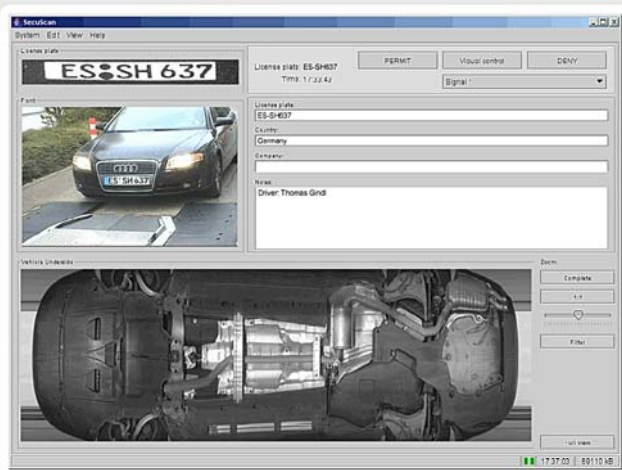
SecuScan

System Edit View Help

License plate

ES SH 637

License plate: ES-SH637

Time: 17:33:42

PERMIT

Visual control

DENY

Signal 1

Front

ES SH 637

License plate:

ES-SH637

Country:

Germany

Company:

Notes:

Driver: Thomas Gindl

Vehicle Underside

Zoom:

Complete

1:1

Filter

Full view

17:37:03 | 69110 kB